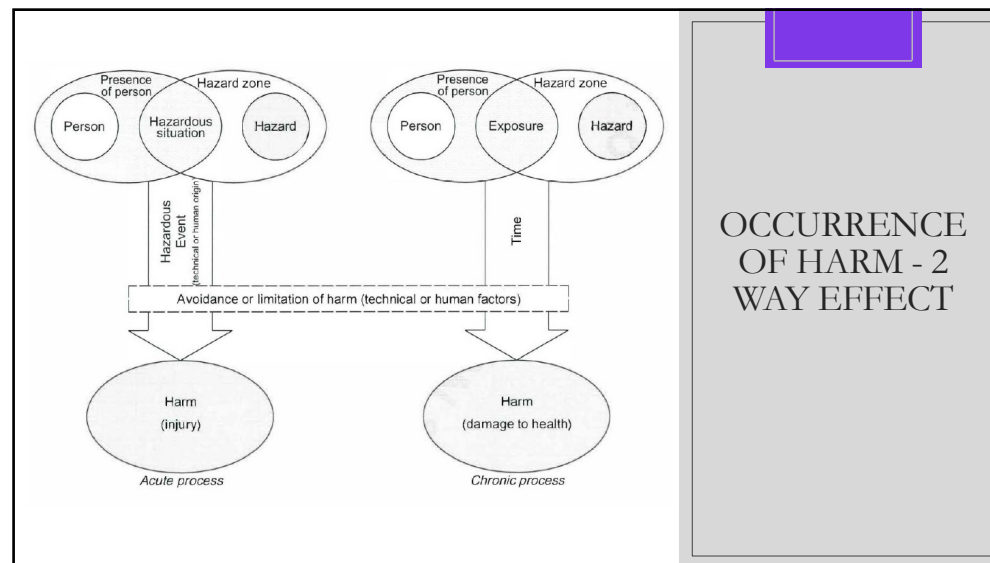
Presence of person

Hazard zone

Person

Hazardous situation

Hazard

Hazardous Event (technical or human origin)

Presence of person

Hazard zone

Person

Exposure

Hazard

Time

Avoidance or limitation of harm (technical or human factors)

Harm (injury)

Acute process

Harm (damage to health)

Chronic process

OCCURRENCE OF HARM - 2 WAY EFFECT